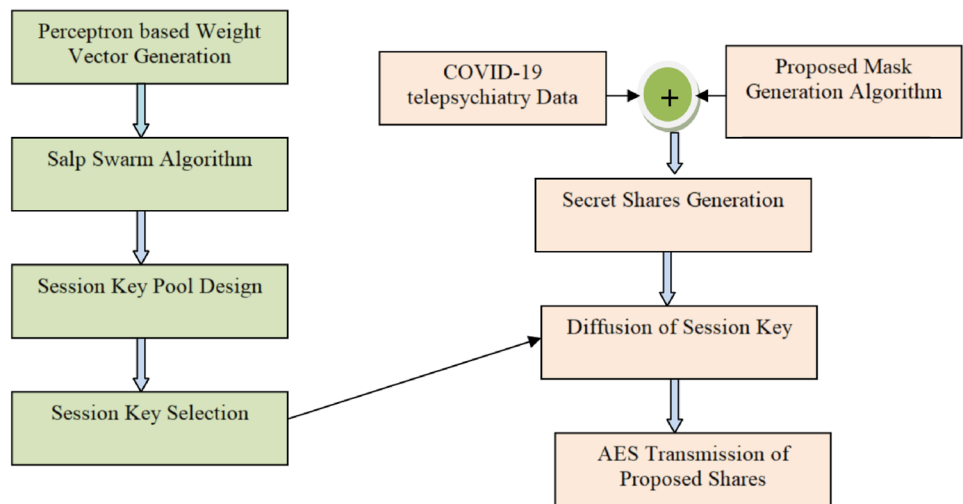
Perceptron based Weight Vector Generation

Salp Swarm Algorithm

Session Key Pool Design

Session Key Selection

COVID-19 telepsychiatry Data

+

Proposed Mask Generation Algorithm

Secret Shares Generation

Diffusion of Session Key

AES Transmission of Proposed Shares